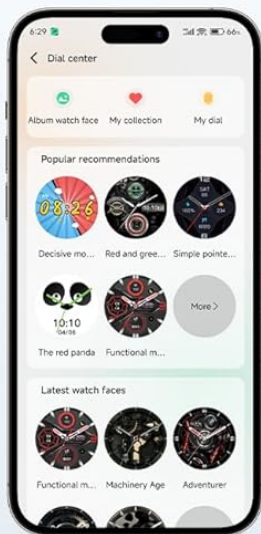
6:29 66

Dial center

Album watch face
My collection
My dial

Popular recommendations

08:26
Decisive mo...
Red and gree...
SAT 06
Simple pointe...

10:10
04/06
The red panda
Functional m...
More >

Latest watch faces

Functional m...
Machinery Age
Adventurer